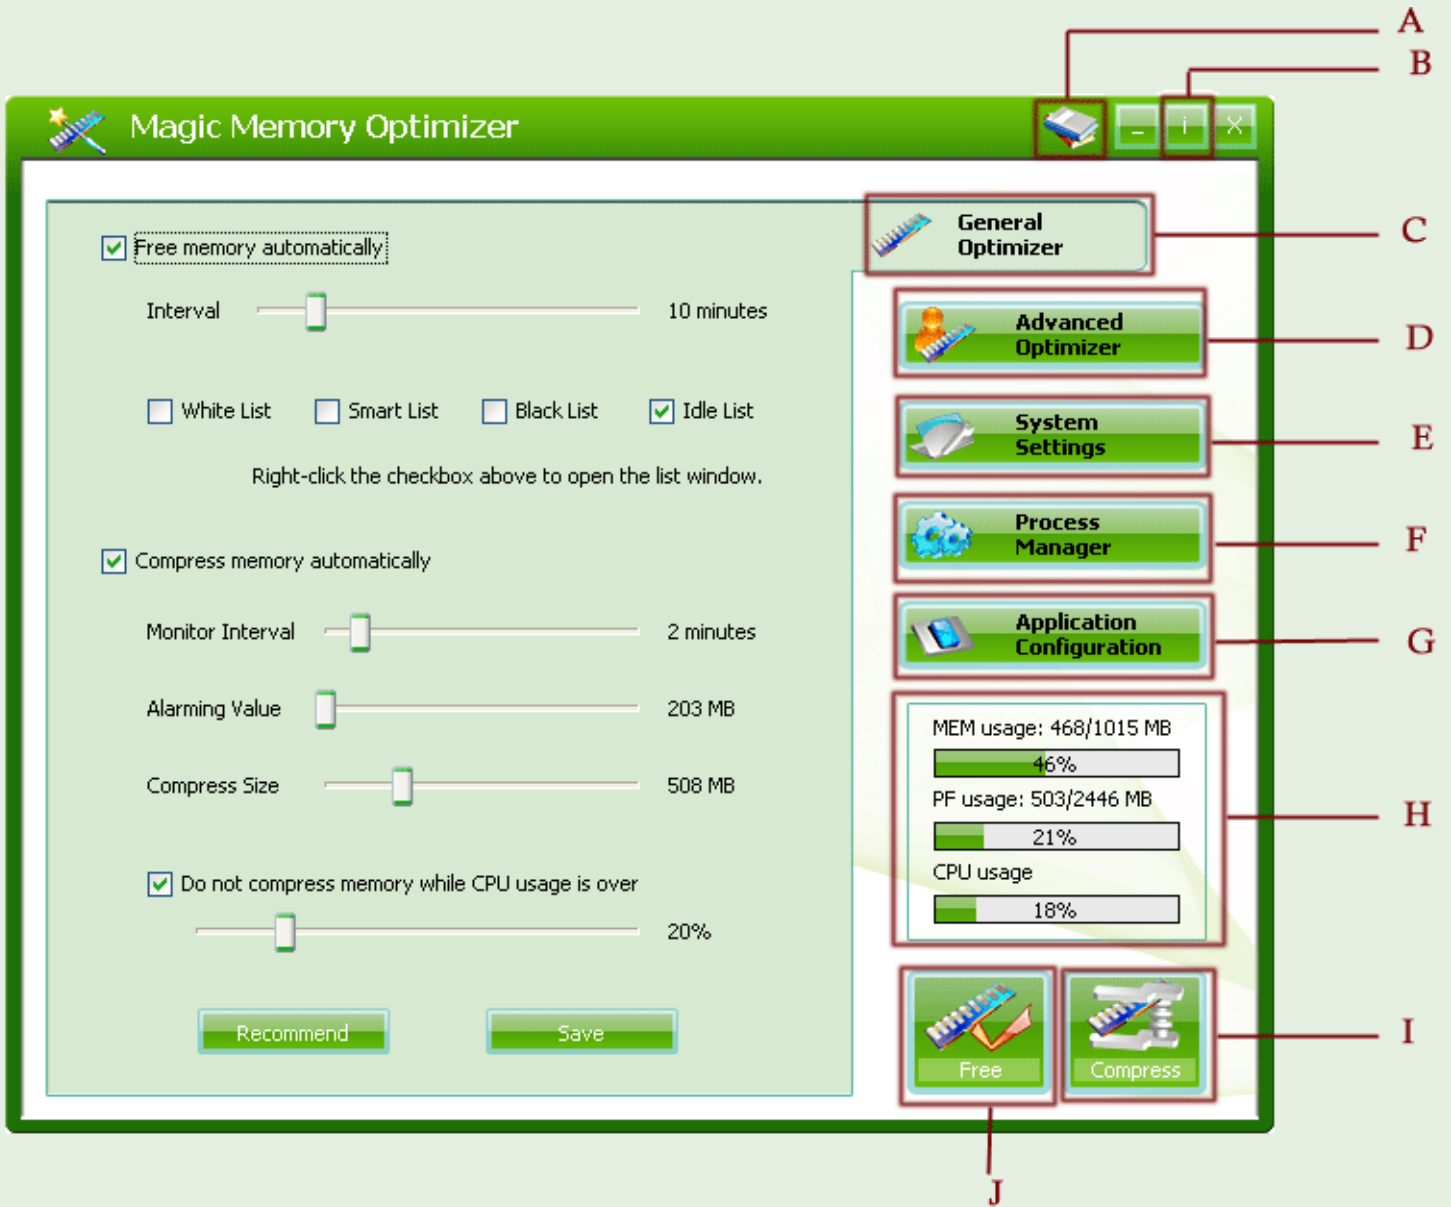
Magic Memory Optimizer

A

B

_ i X

General Optimizer

C

Free memory automatically

Interval 10 minutes

White List Smart List Black List Idle List

Right-click the checkbox above to open the list window.

Compress memory automatically

Monitor Interval 2 minutes

Alarming Value 203 MB

Compress Size 508 MB

Do not compress memory while CPU usage is over

20%

Recommend Save

Advanced Optimizer

D

System Settings

E

Process Manager

F

Application Configuration

G

MEM usage: 468/1015 MB

46%

PF usage: 503/2446 MB

21%

CPU usage

18%

H

Free Compress

I

J